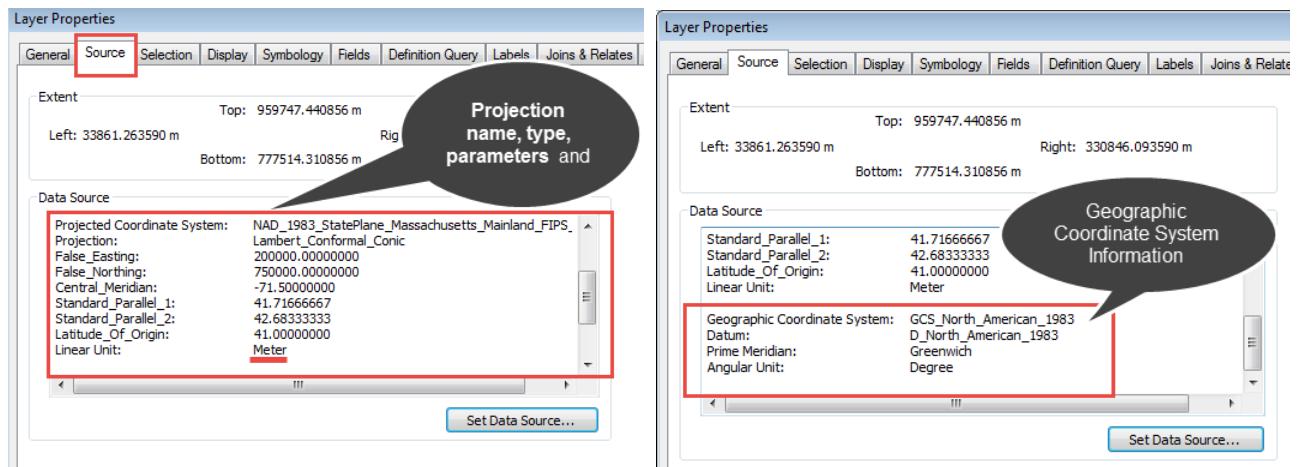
Layer Properties

General | Source | Selection | Display | Symbology | Fields | Definition Query | Labels | Joins & Relates

Extent

Top: 959747.440856 m

Left: 33861.263590 m

Rig

Bottom: 777514.310856 m

Projection name, type, parameters and

Data Source

| | |
|---|---|
| Projected Coordinate System: | NAD_1983_StatePlane_Massachusetts_Mainland_FIPS_ |
| Projection: | Lambert_Conformal_Conic |
| False_Easting: | 200000.00000000 |
| False_Northing: | 750000.00000000 |
| Central_Meridian: | -71.50000000 |
| Standard_Parallel_1: | 41.71666667 |
| Standard_Parallel_2: | 42.68333333 |
| Latitude_Of_Origin: | 41.00000000 |
| Linear Unit: | Meter |

Set Data Source...

Layer Properties

General | Source | Selection | Display | Symbology | Fields | Definition Query | Labels | Joins & Relate

Extent

Top: 959747.440856 m

Left: 33861.263590 m

Right: 330846.093590 m

Bottom: 777514.310856 m

Data Source

Geographic Coordinate System Information

| | |
|---|---|
| Standard_Parallel_1: | 41.71666667 |
| Standard_Parallel_2: | 42.68333333 |
| Latitude_Of_Origin: | 41.00000000 |
| Linear Unit: | Meter |
| Geographic Coordinate System: | GCS_North_American_1983 |
| Datum: | D_North_American_1983 |
| Prime Meridian: | Greenwich |
| Angular Unit: | Degree |

Set Data Source...